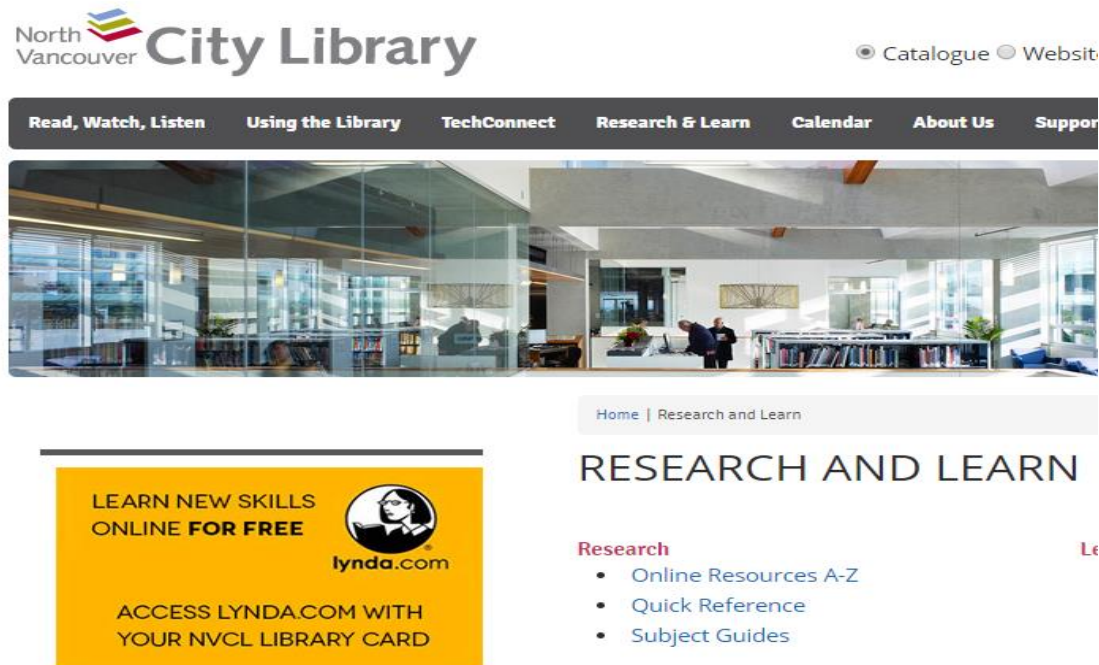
North Vancouver City Library

Catalogue Websit

Read, Watch, Listen | Using the Library | TechConnect | Research & Learn | Calendar | About Us | Suppor

Home | Research and Learn

LEARN NEW SKILLS ONLINE FOR FREE

lynda.com

ACCESS LYNDA.COM WITH YOUR NVCL LIBRARY CARD

RESEARCH AND LEARN

Research

- Online Resources A-Z
- Quick Reference
- Subject Guides

Le